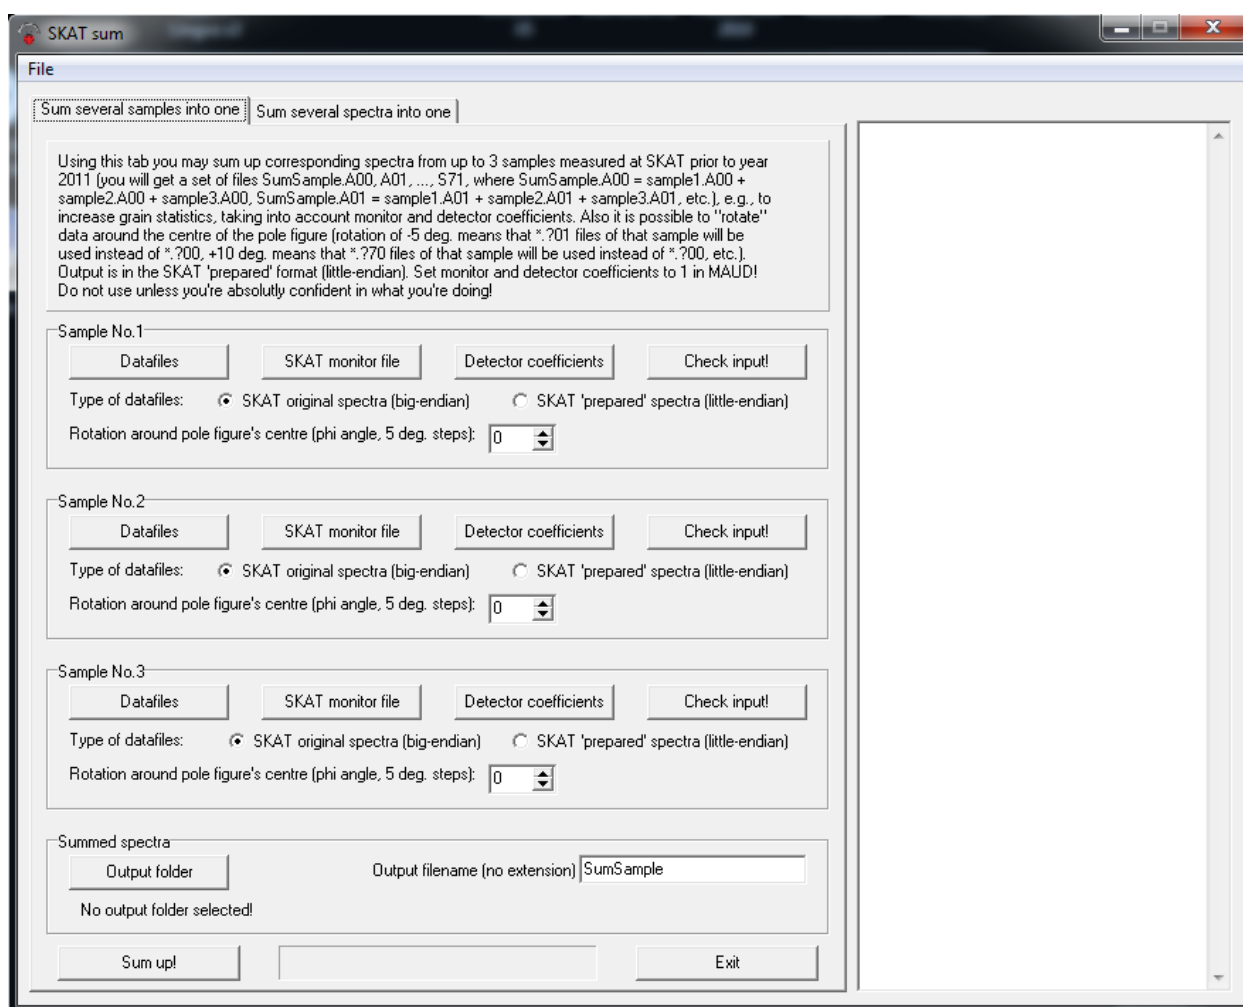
SKAT sum

File

Sum several samples into one | Sum several spectra into one

Using this tab you may sum up corresponding spectra from up to 3 samples measured at SKAT prior to year 2011 (you will get a set of files SumSample.A00, A01, ..., S71, where SumSample.A00 = sample1.A00 + sample2.A00 + sample3.A00, SumSample.A01 = sample1.A01 + sample2.A01 + sample3.A01, etc.), e.g., to increase grain statistics, taking into account monitor and detector coefficients. Also it is possible to "rotate" data around the centre of the pole figure (rotation of -5 deg. means that *.?01 files of that sample will be used instead of *.?00, +10 deg. means that *.?70 files of that sample will be used instead of *.?00, etc.). Output is in the SKAT 'prepared' format (little-endian). Set monitor and detector coefficients to 1 in MAUD! Do not use unless you're absolutly confident in what you're doing!

Sample No.1
Datafiles | SKAT monitor file | Detector coefficients | Check input!
Type of datafiles: SKAT original spectra (big-endian) SKAT 'prepared' spectra (little-endian)
Rotation around pole figure's centre (phi angle, 5 deg. steps): 0

Sample No.2
Datafiles | SKAT monitor file | Detector coefficients | Check input!
Type of datafiles: SKAT original spectra (big-endian) SKAT 'prepared' spectra (little-endian)
Rotation around pole figure's centre (phi angle, 5 deg. steps): 0

Sample No.3
Datafiles | SKAT monitor file | Detector coefficients | Check input!
Type of datafiles: SKAT original spectra (big-endian) SKAT 'prepared' spectra (little-endian)
Rotation around pole figure's centre (phi angle, 5 deg. steps): 0

Summed spectra
Output folder
Output filename (no extension) SumSample
No output folder selected!

Sum up! | Exit